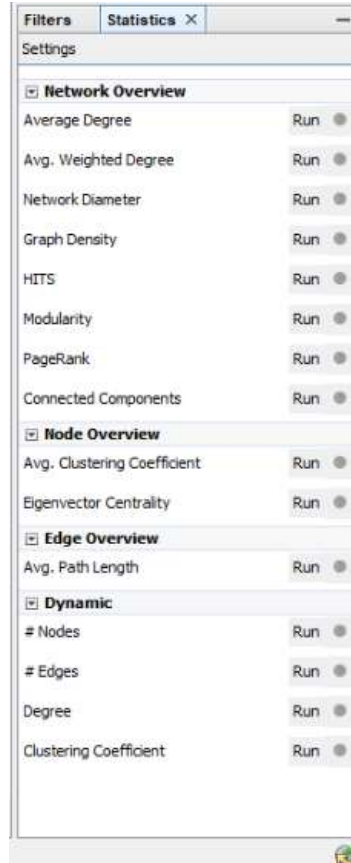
Filters Statistics ×

Settings

Network Overview

Average Degree Run

Avg. Weighted Degree Run

Network Diameter Run

Graph Density Run

HITS Run

Modularity Run

PageRank Run

Connected Components Run

Node Overview

Avg. Clustering Coefficient Run

Eigenvector Centrality Run

Edge Overview

Avg. Path Length Run

Dynamic

# Nodes Run

# Edges Run

Degree Run

Clustering Coefficient Run